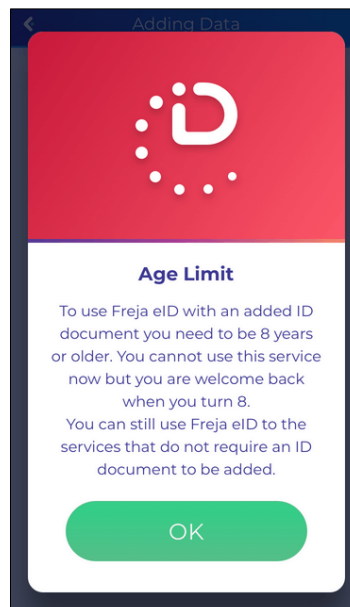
Adding Data

Age Limit

To use Freja eID with an added ID document you need to be 8 years or older. You cannot use this service now but you are welcome back when you turn 8.
You can still use Freja eID to the services that do not require an ID document to be added.

OK